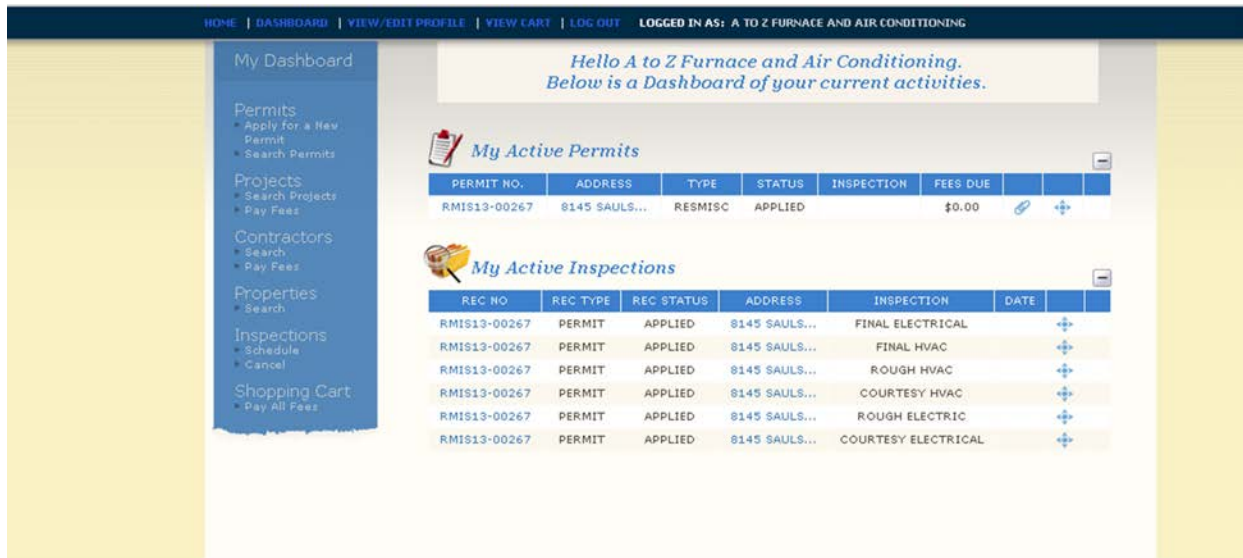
HOME | DASHBOARD | VIEW/EDIT PROFILE | VIEW CART | LOG OUT LOGGED IN AS: A TO Z FURNACE AND AIR CONDITIONING

My Dashboard

Permits
Apply for a New Permit
Search Permits

Projects
Search Projects
Pay Fees

Contractors
Search
Pay Fees

Properties
Search

Inspections
Schedule
Cancel

Shopping Cart
Pay All Fees

Hello A to Z Furnace and Air Conditioning.
Below is a Dashboard of your current activities.

My Active Permits

| PERMIT NO. | ADDRESS | TYPE | STATUS | INSPECTION | FEES DUE | | |
|---|---|---|---|---|---|---|---|
| RMIS13-00267 | 8145 SAULS... | RESMISC | APPLIED | | $0.00 | | |

My Active Inspections

| REC NO | REC TYPE | REC STATUS | ADDRESS | INSPECTION | DATE | |
|---|---|---|---|---|---|---|
| RMIS13-00267 | PERMIT | APPLIED | 8145 SAULS... | FINAL ELECTRICAL | | |
| RMIS13-00267 | PERMIT | APPLIED | 8145 SAULS... | FINAL HVAC | | |
| RMIS13-00267 | PERMIT | APPLIED | 8145 SAULS... | ROUGH HVAC | | |
| RMIS13-00267 | PERMIT | APPLIED | 8145 SAULS... | COURTESY HVAC | | |
| RMIS13-00267 | PERMIT | APPLIED | 8145 SAULS... | ROUGH ELECTRIC | | |
| RMIS13-00267 | PERMIT | APPLIED | 8145 SAULS... | COURTESY ELECTRICAL | | |